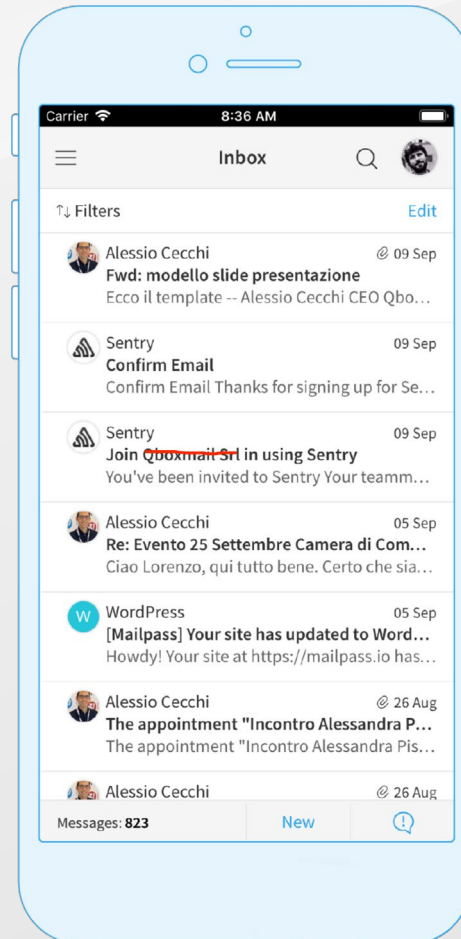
Carrier 8:36 AM

Inbox

↑↓ Filters Edit

Alessio Cecchi 09 Sep
Fwd: modello slide presentazione
Ecco il template -- Alessio Cecchi CEO Qbo…

Sentry 09 Sep
Confirm Email
Confirm Email Thanks for signing up for Se…

Sentry 09 Sep
Join Qboxmail Srl in using Sentry
You've been invited to Sentry Your teamm…

Alessio Cecchi 05 Sep
Re: Evento 25 Settembre Camera di Com…
Ciao Lorenzo, qui tutto bene. Certo che sia…

W WordPress 05 Sep
[Mailpass] Your site has updated to Word…
Howdy! Your site at https://mailpass.io has…

Alessio Cecchi 26 Aug
The appointment "Incontro Alessandra P…
The appointment "Incontro Alessandra Pis…

Alessio Cecchi 26 Aug

Messages: 823 New